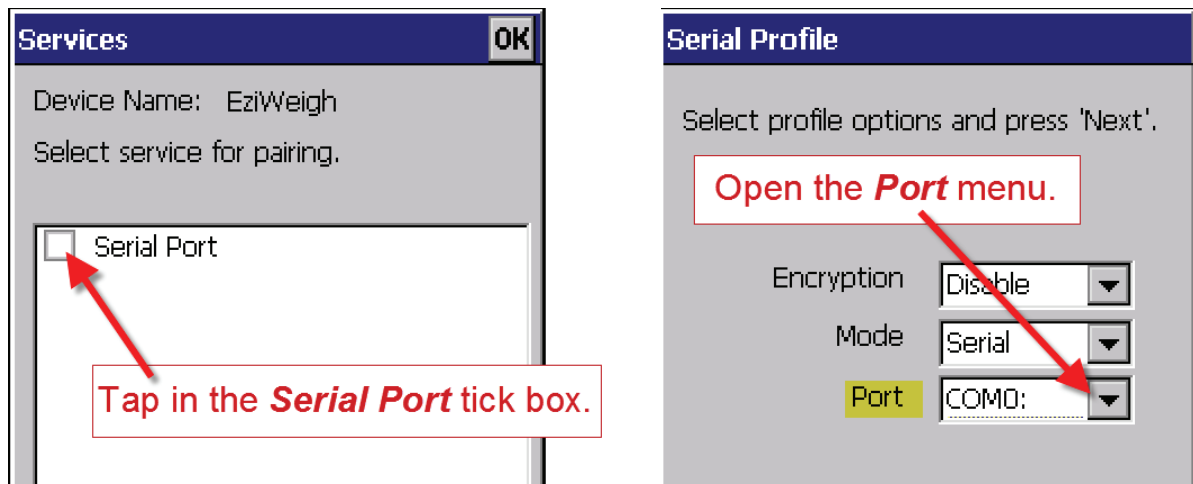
Services

OK

Device Name: EziWeigh

Select service for pairing.

Serial Port

Tap in the ***Serial Port*** tick box.

Serial Profile

Select profile options and press 'Next'.

Open the ***Port*** menu.

Encryption Disable

Mode Serial

Port COM0: